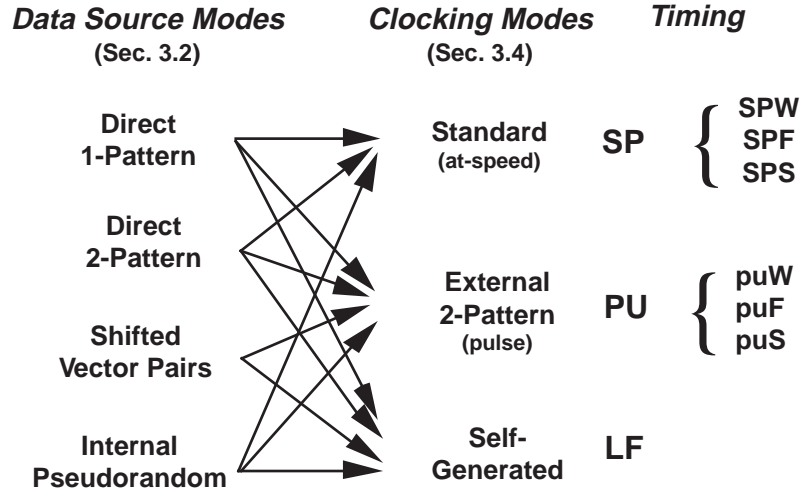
Data Source Modes
(Sec. 3.2)

Clocking Modes
(Sec. 3.4)

Timing

Direct
1-Pattern

Direct
2-Pattern

Shifted
Vector Pairs

Internal
Pseudorandom

Standard
(at-speed)

SP

SPW
SPF
SPS

External
2-Pattern
(pulse)

PU

puW
puF
puS

Self-
Generated

LF